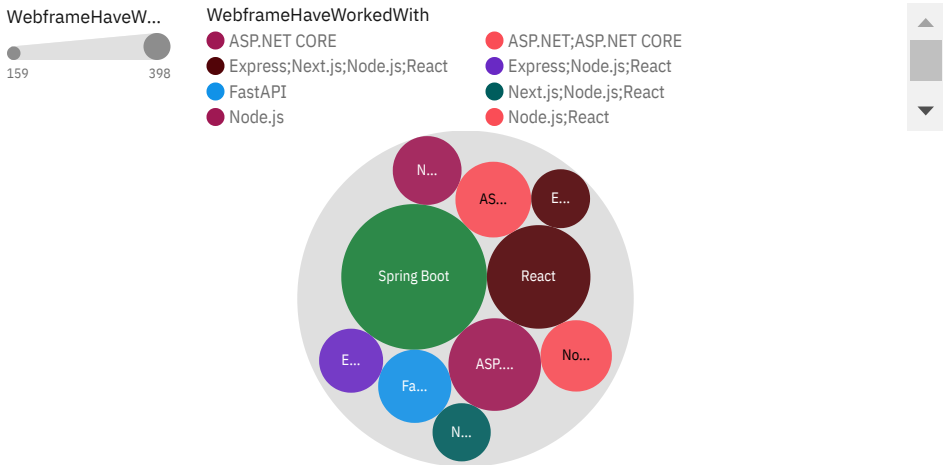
WebframeHaveW...

159

398

WebframeHaveWorkedWith

ASP.NET CORE

ASP.NET;ASP.NET CORE

Express;Next.js;Node.js;React

Express;Node.js;React

FastAPI

Next.js;Node.js;React

Node.js

Node.js;React

N...

AS...

E...

Spring Boot

React

E...

ASP....

No...

Fa...

N...